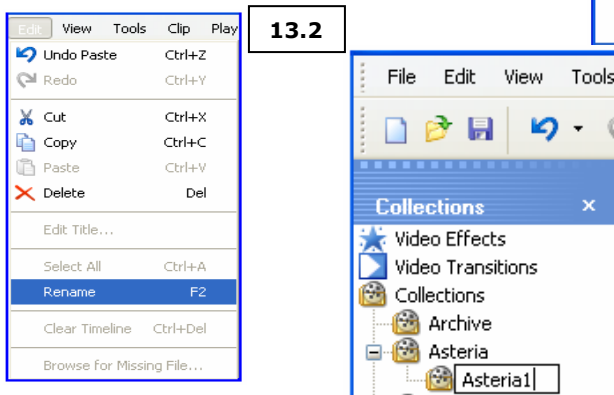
Edit View Tools Clip Play

Undo Paste Ctrl+Z
Redo Ctrl+Y
Cut Ctrl+X
Copy Ctrl+C
Paste Ctrl+V
Delete Del
Edit Title...
Select All Ctrl+A
Rename F2
Clear Timeline Ctrl+Del
Browse for Missing File...

13.2

File Edit View Tools

Collections ×
Video Effects
Video Transitions
Collections
Archive
Asteria
Asteria1